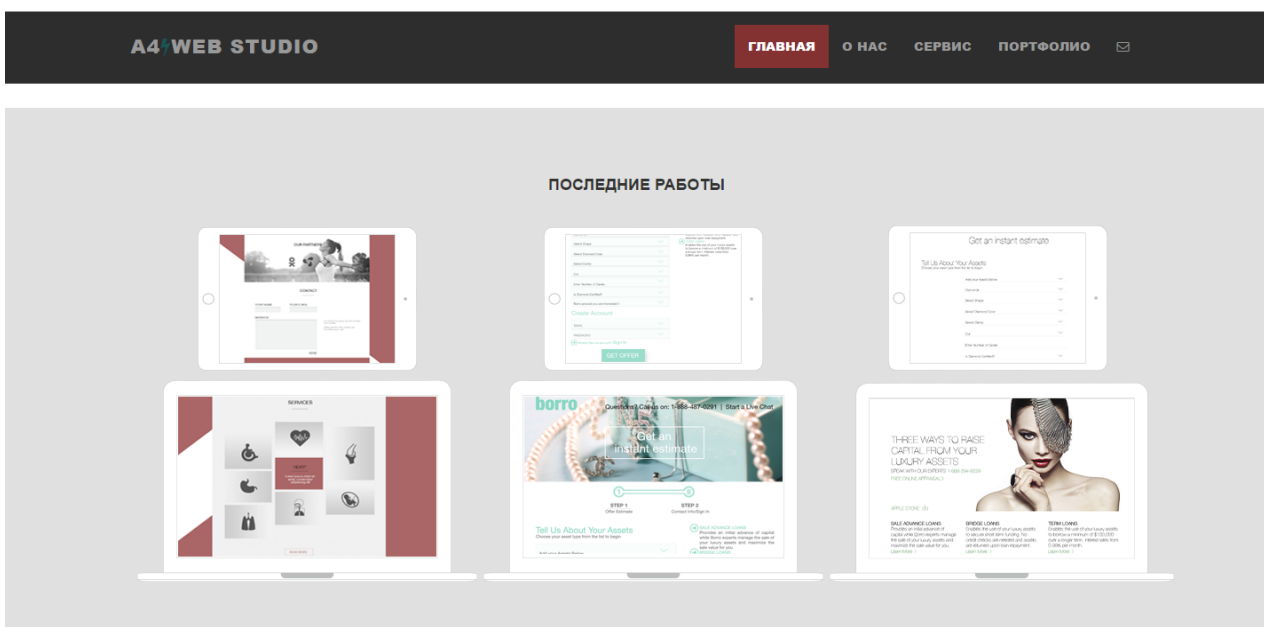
A4WEB STUDIO

ГЛАВНАЯ
О НАС
СЕРВИС
ПОРТФОЛИО

ПОСЛЕДНИЕ РАБОТЫ

OUR PARTNERS

CONTACT

Create Account

GET OFFER

Get an instant estimate

Tell Us About Your Assets

SERVICES

borro

Questions? Call us on: 1-866-487-0291 | Start a Live Chat

Get an instant estimate

STEP 1
Offer Estimate

STEP 2
Contact Info/Sign In

Tell Us About Your Assets
Choose your asset type from the list to begin

THREE WAYS TO RAISE CAPITAL FROM YOUR LUXURY ASSETS

SALE ADVANCE LOANS
BRIDGE LOANS
TERM LOANS